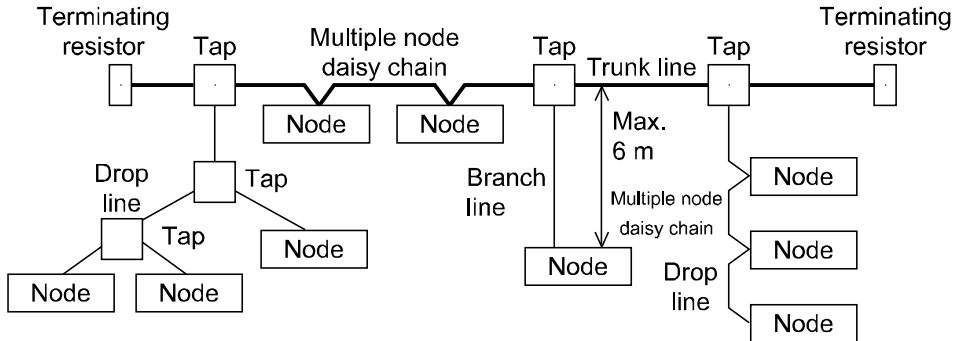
Terminating resistor

Tap

Multiple node daisy chain

Tap

Trunk line

Tap

Terminating resistor

Node

Node

Max. 6 m

Tap

Drop line

Branch line

Node

Tap

Multiple node daisy chain

Node

Node

Node

Node

Drop line

Node

Node